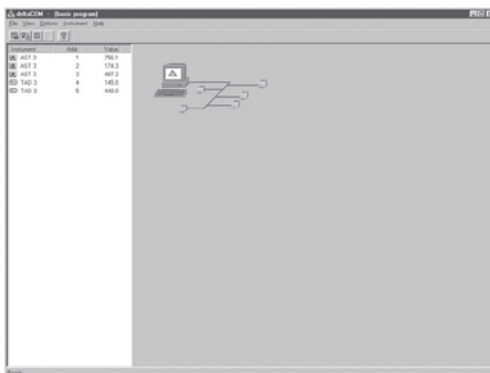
deltaCOM - [basic program]
File View Options Instrument Help

| Instrument | Addr. | Value |
|---|---|---|
| AST 3 | 1 | 750.1 |
| AST 3 | 2 | 174.3 |
| AST 3 | 3 | 497.2 |
| TAD 3 | 4 | 145.0 |
| TAD 3 | 5 | 446.0 |

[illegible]